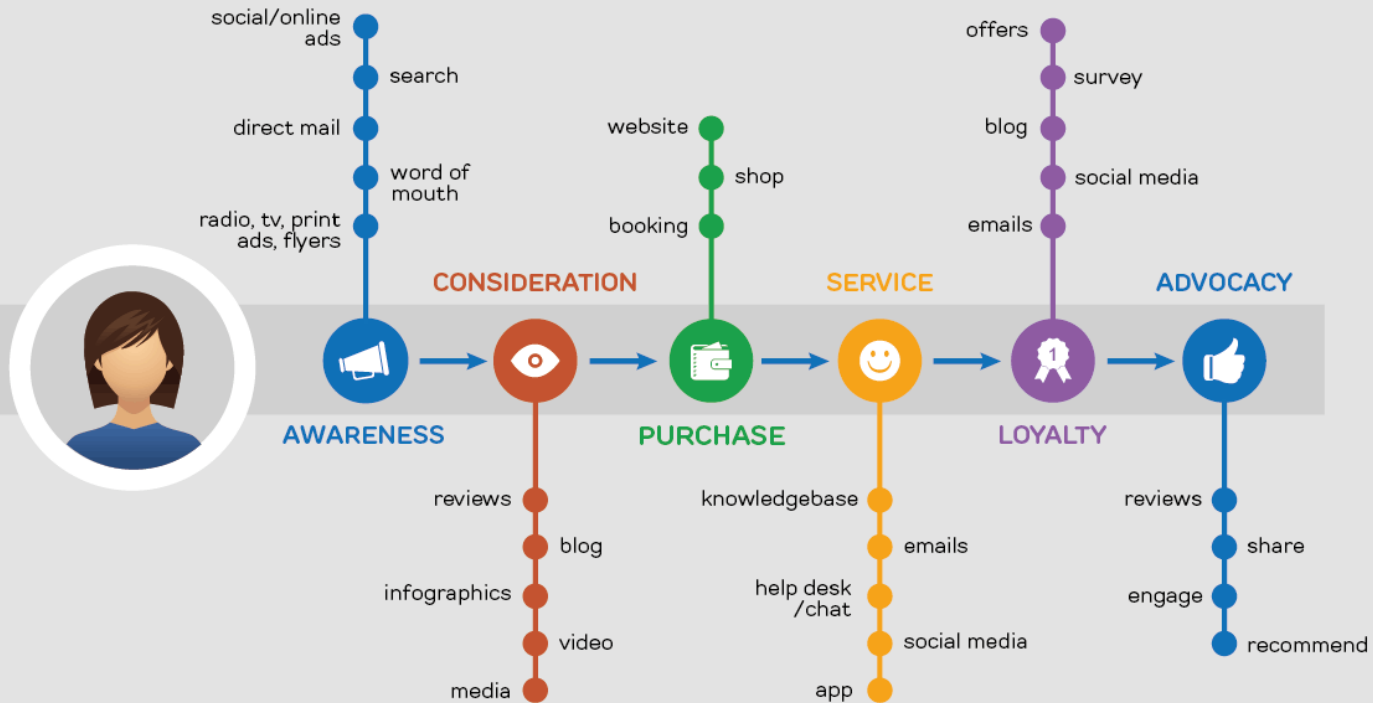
social/online ads

search

direct mail

word of mouth

radio, tv, print ads, flyers

AWARENESS

CONSIDERATION

reviews

blog

infographics

video

media

website

shop

booking

PURCHASE

SERVICE

knowledgebase

emails

help desk /chat

social media

app

offers

survey

blog

social media

emails

1

LOYALTY

ADVOCACY

reviews

share

engage

recommend